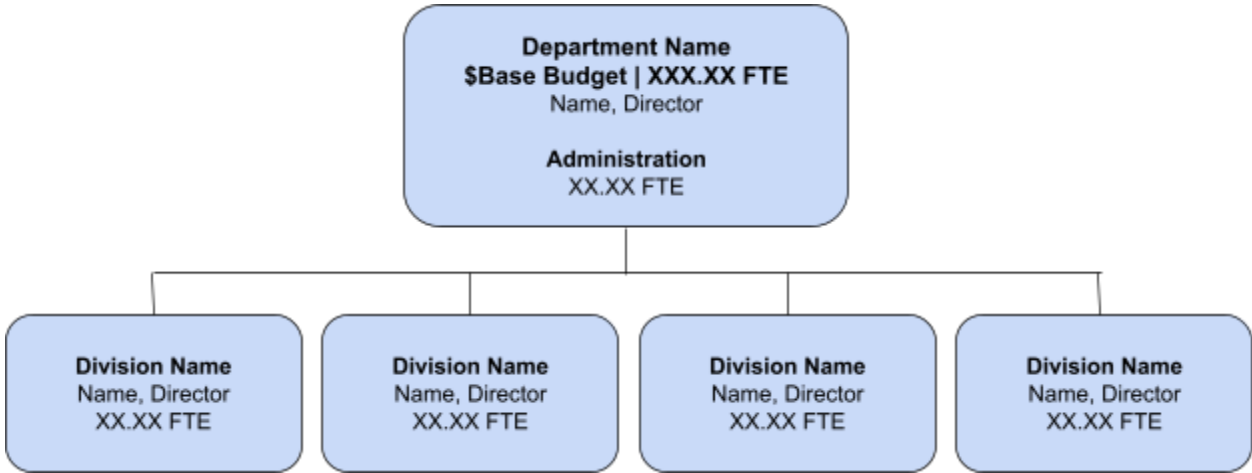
Department Name
\$Base Budget | XXX.XX FTE
Name, Director

Administration
XX.XX FTE

Division Name
Name, Director
XX.XX FTE

Division Name
Name, Director
XX.XX FTE

Division Name
Name, Director
XX.XX FTE

Division Name
Name, Director
XX.XX FTE